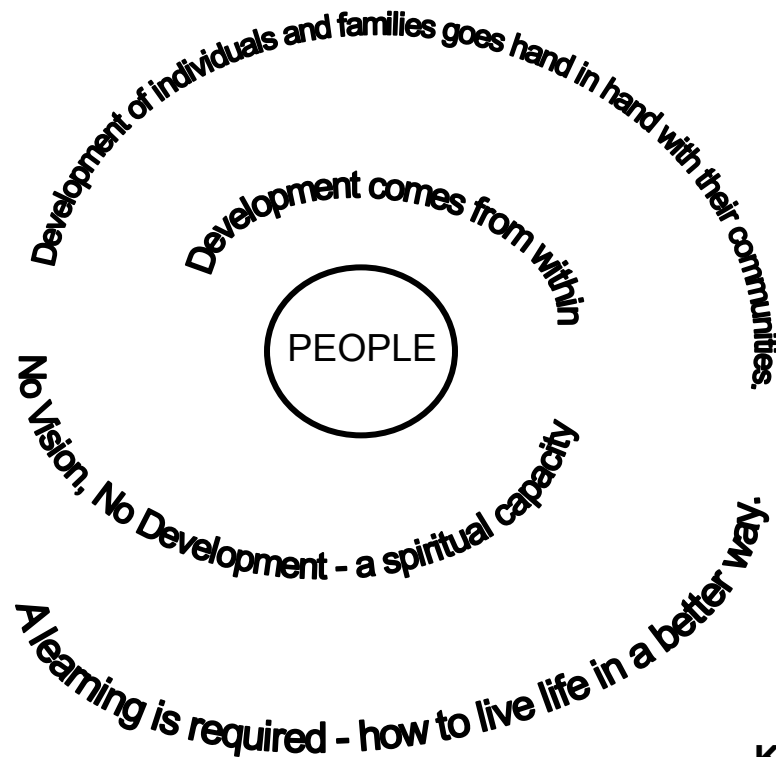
PEOPLE

Development comes from within

No Vision, No Development - a spiritual capacity

Development of individuals and families goes hand in hand with their communities.

A learning is required - how to live life in a better way.

K